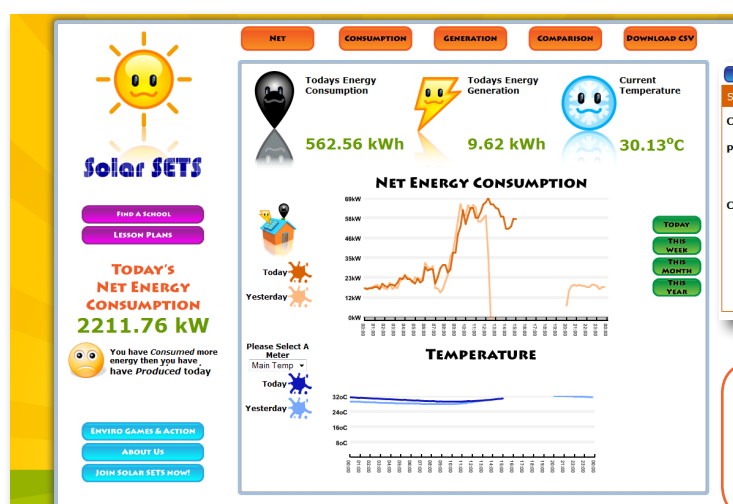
Net | Consumption | Generation | Comparison | Download CSV

Solar SETS

Find A School

Lesson Plans

Today's Net Energy Consumption

2211.76 kW

You have Consumed more energy then you have have Produced today

Enviro Games & Action

About Us

Join Solar SETS now!

Todays Energy Consumption

562.56 kWh

Todays Energy Generation

9.62 kWh

Current Temperature

30.13°C

Net Energy Consumption

69kW
58kW
46kW
35kW
23kW
12kW
0kW

Today

Yesterday

Today

This Week

This Month

This Year

Please Select A Meter

Main Temp

Temperature

Today

Yesterday

32oC
24oC
16oC
8oC

S
C
P
C